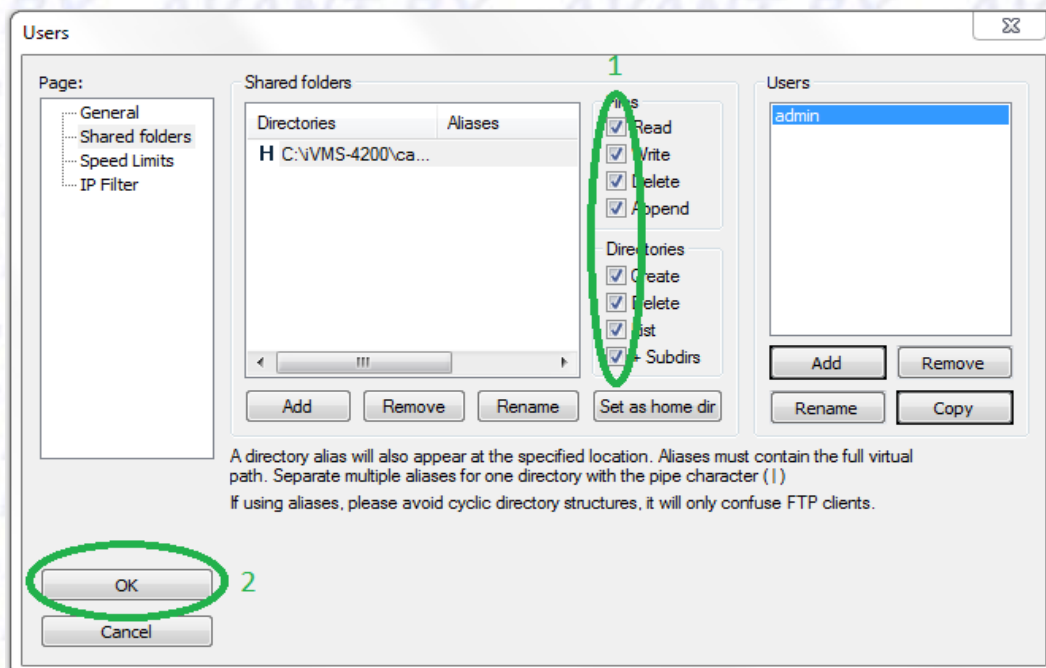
Users

Page:
General
Shared folders
Speed Limits
IP Filter

Shared folders

| Directories | Aliases |
|---|---|
| H C:\iVMS-4200\ca... | |

1

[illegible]les
Read
Write
Delete
Append

Directories
Create
Delete
List
+ Subdirs

Add Remove Rename Set as home dir

Users
admin

Add Remove
Rename Copy

A directory alias will also appear at the specified location. Aliases must contain the full virtual path. Separate multiple aliases for one directory with the pipe character (|)

If using aliases, please avoid cyclic directory structures, it will only confuse FTP clients.

OK 2
Cancel